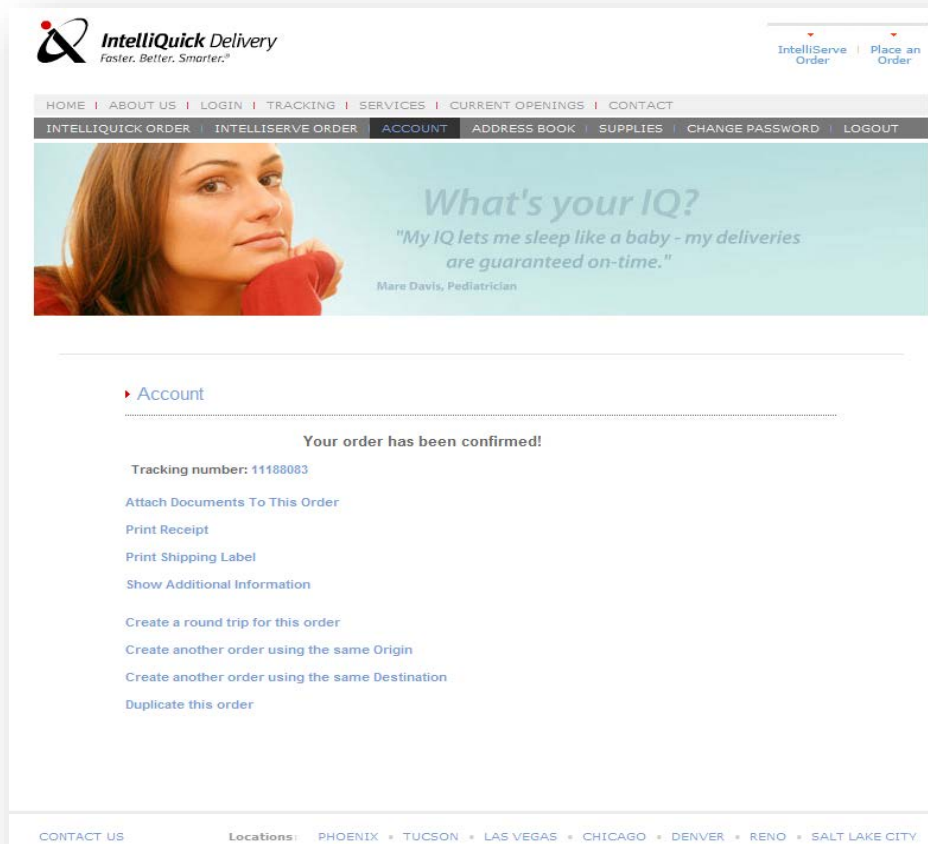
IntelliQuick Delivery
Faster. Better. Smarter.®

IntelliServe Order | Place an Order

HOME | ABOUT US | LOGIN | TRACKING | SERVICES | CURRENT OPENINGS | CONTACT

INTELLIQUICK ORDER | INTELLISERVE ORDER | ACCOUNT | ADDRESS BOOK | SUPPLIES | CHANGE PASSWORD | LOGOUT

What's your IQ?
"My IQ lets me sleep like a baby - my deliveries are guaranteed on-time."
Mare Davis, Pediatrician

Account

Your order has been confirmed!

Tracking number: 11188083

Attach Documents To This Order

Print Receipt

Print Shipping Label

Show Additional Information

Create a round trip for this order

Create another order using the same Origin

Create another order using the same Destination

Duplicate this order

CONTACT US

Locations: PHOENIX • TUCSON • LAS VEGAS • CHICAGO • DENVER • RENO • SALT LAKE CITY